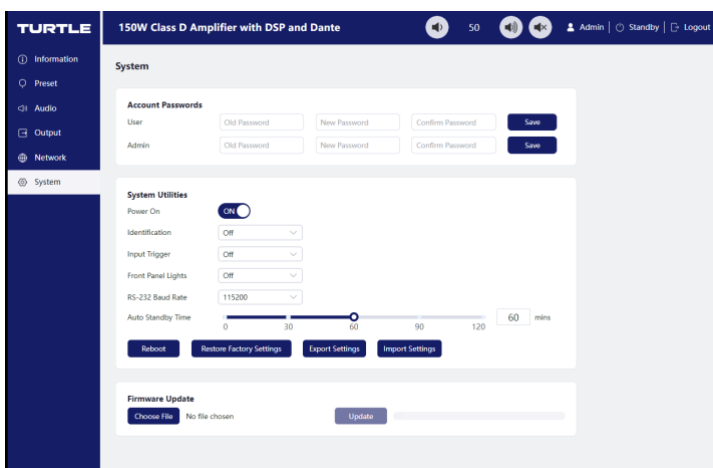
TURTLE

150W Class D Amplifier with DSP and Dante

50

Admin | Standby | Logout

Information
Preset
Audio
Output
Network
System

System

Account Passwords

User Old Password New Password Confirm Password Save

Admin Old Password New Password Confirm Password Save

System Utilities

Power On ON

Identification Off

Input Trigger Off

Front Panel Lights Off

RS-232 Baud Rate 115200

Auto Standby Time 0 30 60 90 120 60 mins

Reboot Restore Factory Settings Export Settings Import Settings

Firmware Update

Choose File No file chosen Update